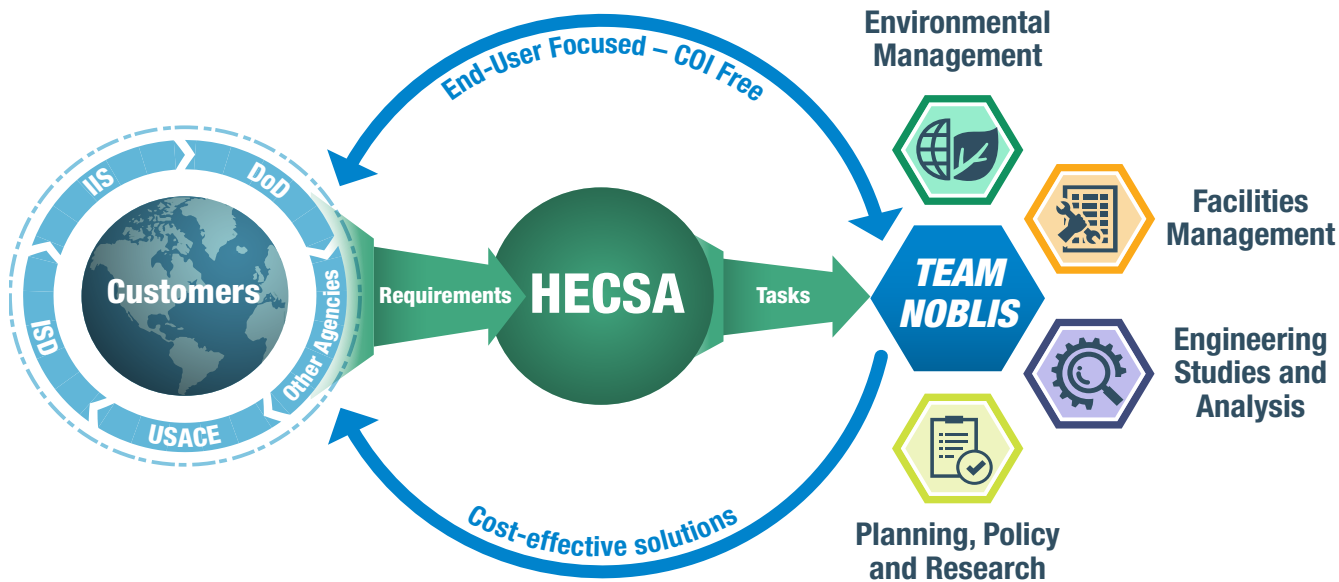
End-User Focused – COI Free

Environmental Management

IIS
DoD
Other Agencies
USACE
ISD
Customers

Requirements
HECSA
Tasks

TEAM NOBLIS

Facilities Management

Engineering Studies and Analysis

Planning, Policy and Research

Cost-effective solutions